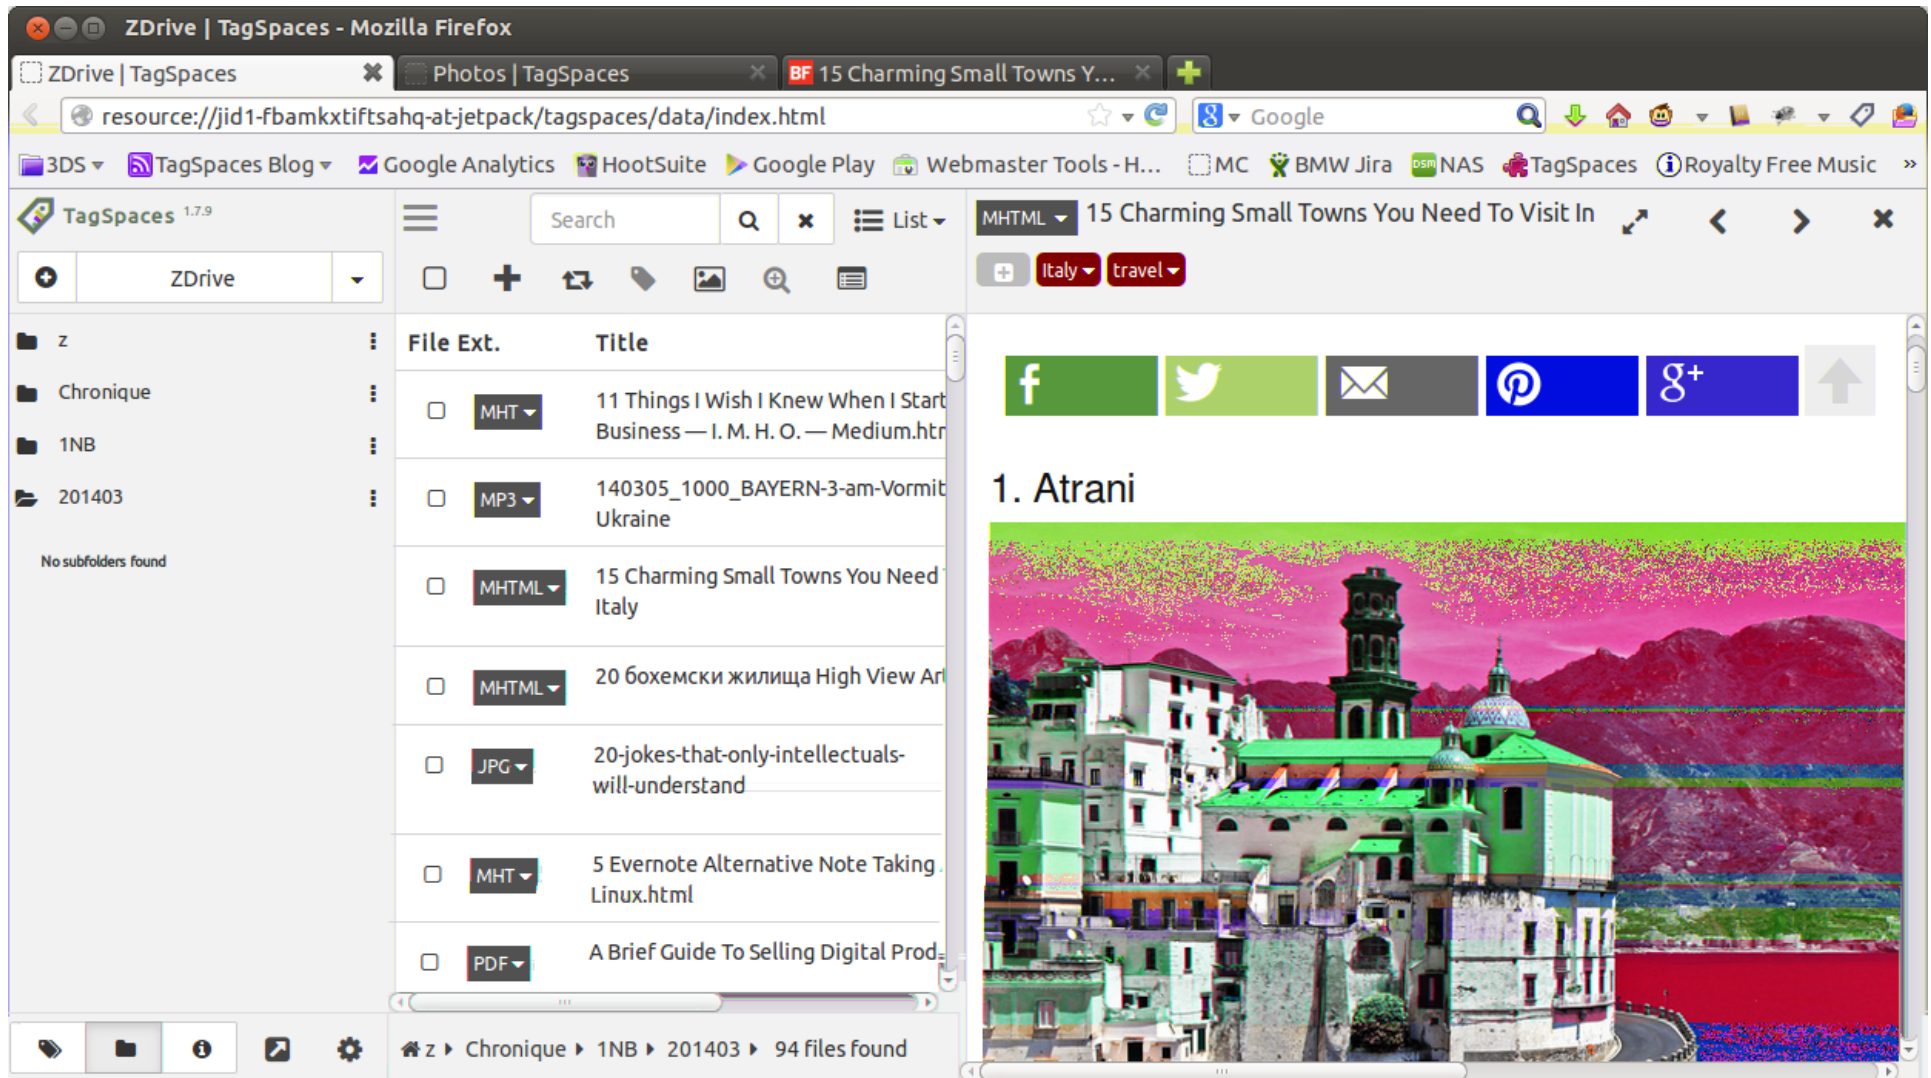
ZDrive | TagSpaces - Mozilla Firefox

ZDrive | TagSpaces
Photos | TagSpaces
BF 15 Charming Small Towns Y...

resource://jid1-fbamkxtiftsahq-at-jetpack/tagspaces/data/index.html

Google

3DS TagSpaces Blog Google Analytics HootSuite Google Play Webmaster Tools - H... MC BMW Jira NAS TagSpaces Royalty Free Music »

TagSpaces 1.7.9

ZDrive

z
Chronique
1NB
201403

No subfolders found

Search
List

| File Ext. | Title |
|---|---|
| MHT | 11 Things I Wish I Knew When I Start Business — I. M. H. O. — Medium.htr |
| MP3 | 140305_1000_BAYERN-3-am-Vormit Ukraine |
| MHTML | 15 Charming Small Towns You Need Italy |
| MHTML | 20 бохемски жилища High View Art |
| JPG | 20-jokes-that-only-intellectuals-will-understand |
| MHT | 5 Evernote Alternative Note Taking Linux.html |
| PDF | A Brief Guide To Selling Digital Prod |

z › Chronique › 1NB › 201403 › 94 files found

MHTML 15 Charming Small Towns You Need To Visit In

Italy travel

1. Atrani